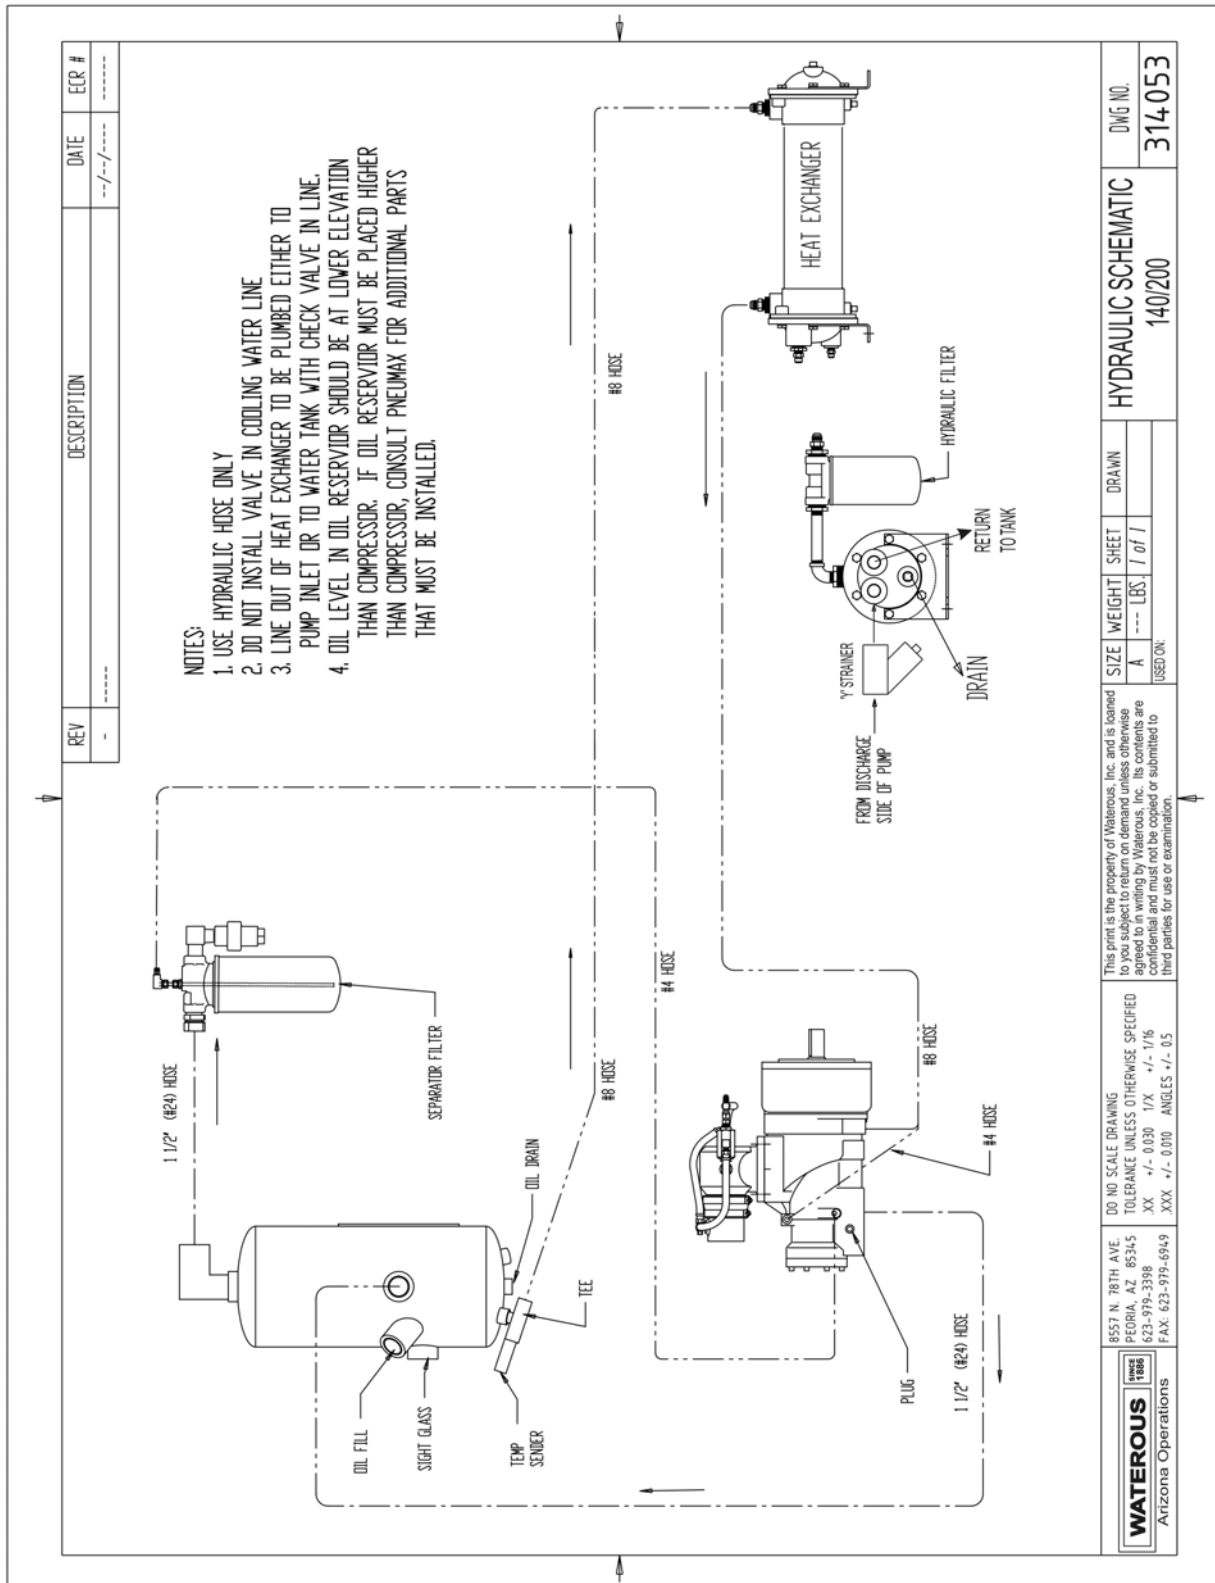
| REV | DESCRIPTION | DATE | ECR # |
|---|---|---|---|
| - | ----- | --/--/---- | ------ |

NOTES:
1. USE HYDRAULIC HOSE ONLY
2. DO NOT INSTALL VALVE IN COOLING WATER LINE
3. LINE OUT OF HEAT EXCHANGER TO BE PLUMBED EITHER TO PUMP INLET OR TO WATER TANK WITH CHECK VALVE IN LINE.
4. OIL LEVEL IN OIL RESERVOIR SHOULD BE AT LOWER ELEVATION THAN COMPRESSOR. IF OIL RESERVOIR MUST BE PLACED HIGHER THAN COMPRESSOR, CONSULT PNEUMAX FOR ADDITIONAL PARTS THAT MUST BE INSTALLED.

HEAT EXCHANGER

#8 HOSE

HYDRAULIC FILTER

RETURN TO TANK

DRAIN

"Y" STRAINER

FROM DISCHARGE SIDE OF PUMP

#4 HOSE

#8 HOSE

#4 HOSE

1 1/2" (#24) HOSE

SEPARATOR FILTER

#8 HOSE

OIL DRAIN

TEE

OIL FILL

SIGHT GLASS

TEMP SENDER

PLUG

1 1/2" (#24) HOSE

WATEROUS SINCE 1886
Arizona Operations

8557 N. 78TH AVE.
PEORIA, AZ 85345
623-979-3398
FAX: 623-979-6949

DO NO SCALE DRAWING
TOLERANCE UNLESS OTHERWISE SPECIFIED
.XX +/- 0.030 1/X +/- 1/16
.XXX +/- 0.010 ANGLES +/- 0.5

This print is the property of Waterous, Inc. and is loaned to you subject to return on demand unless otherwise agreed to in writing by Waterous, Inc. Its contents are confidential and must not be copied or submitted to third parties for use or examination.

| SIZE | WEIGHT | SHEET | DRAWN |
|---|---|---|---|
| A | --- LBS. | 1 of 1 | |

USED ON:

HYDRAULIC SCHEMATIC
140/200

DWG NO.
314053